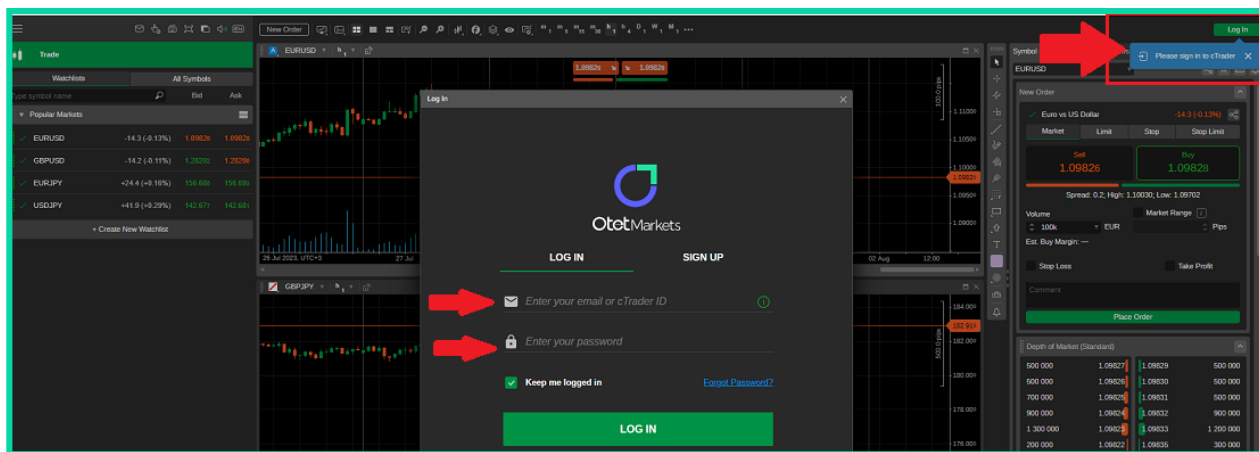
Trade

Watchlists | All Symbols

Type symbol name | Bid | Ask

Popular Markets

| | | | |
|---|---|---|---|
| EURUSD | -14.3 (-0.13%) | 1.09826 | 1.09828 |
| GBPUSD | -14.2 (-0.11%) | 1.28282 | 1.28294 |
| EURJPY | +24.4 (+0.16%) | 156.680 | 156.690 |
| USDJPY | +41.9 (+0.29%) | 142.671 | 142.681 |

+ Create New Watchlist

New Order

EURUSD

1.09826 | 1.09828

26 Jul 2023, UTC+3 | 27 Jul | 02 Aug | 12:00

GBPJPY

Log In

Otet Markets

LOG IN | SIGN UP

Enter your email or cTrader ID

Enter your password

Keep me logged in | Forgot Password?

LOG IN

Log In

Please sign in to cTrader

Symbol

EURUSD

New Order

Euro vs US Dollar | -14.3 (-0.13%)

Market | Limit | Stop | Stop Limit

Sell 1.09826 | Buy 1.09828

Spread: 0.2; High: 1.10030; Low: 1.09702

Volume | Market Range

100k | EUR | Pips

Est. Buy Margin: —

Stop Loss | Take Profit

Comment

Place Order

Depth of Market (Standard)

| | | | |
|---|---|---|---|
| 500 000 | 1.09827 | 1.09829 | 500 000 |
| 500 000 | 1.09826 | 1.09830 | 500 000 |
| 700 000 | 1.09825 | 1.09831 | 500 000 |
| 900 000 | 1.09824 | 1.09832 | 900 000 |
| 1 300 000 | 1.09823 | 1.09833 | 1 200 000 |
| 200 000 | 1.09822 | 1.09835 | 200 000 |

1.11000 | 1.10500 | 1.10000 | 1.09826 | 1.09500 | 1.09000 | 184.000 | 182.971 | 182.000 | 180.000 | 178.000 | 176.000